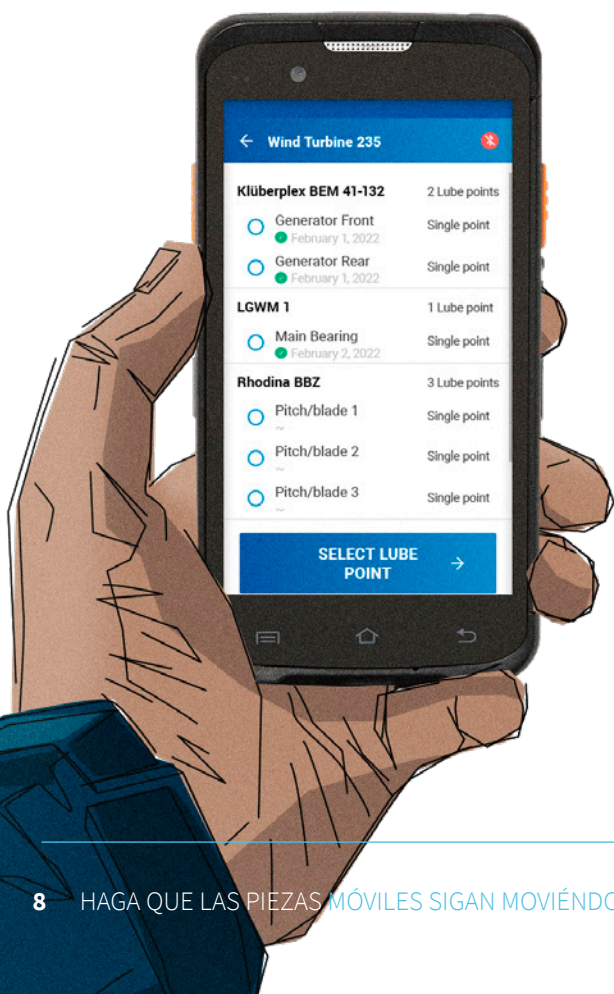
← Wind Turbine 235

Klüberplex BEM 41-132 2 Lube points

Generator Front
February 1, 2022
Single point

Generator Rear
February 1, 2022
Single point

LGWM 1 1 Lube point

Main Bearing
February 2, 2022
Single point

Rhodina BBZ 3 Lube points

Pitch/blade 1
~
Single point

Pitch/blade 2
~
Single point

Pitch/blade 3
~
Single point

SELECT LUBE POINT →

8 HAGA QUE LAS PIEZAS MÓVILES SIGAN MOVIÉNDO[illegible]